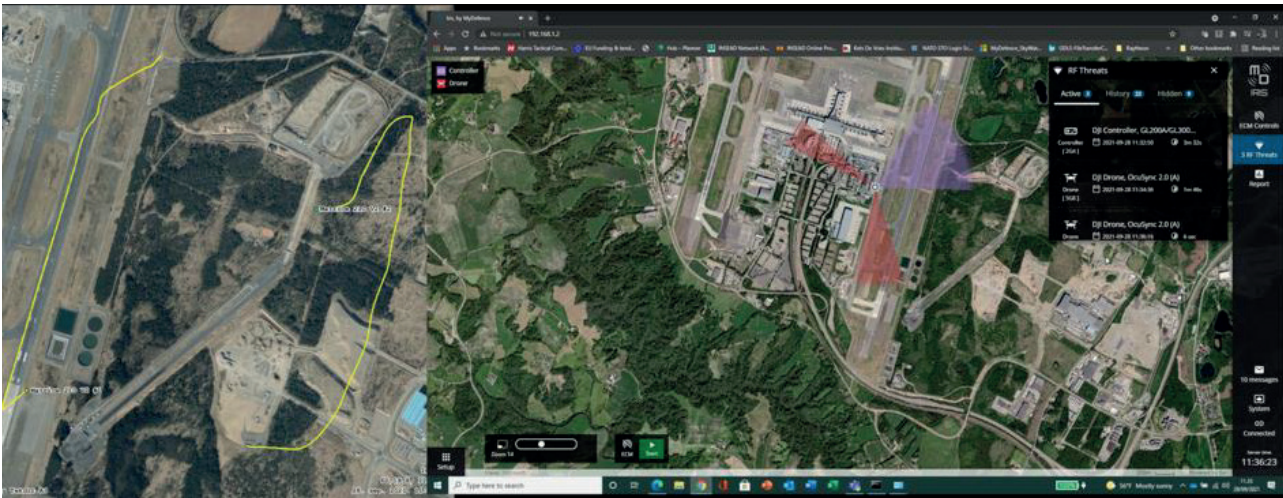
Iris, by MyDefence
Not secure | 192.168.1.2
Apps Bookmarks Harris Tactical Com... EU Funding & tend... Fob - Planner INSEAD Network (A... INSEAD Online Pro... Kets De Vries Instit... NATO STO Login Sc... MyDefence_SkyWat... GDLS FileTransferC... Raytheon Other bookmarks Reading list

Controller
Drone

RF Threats
Active 3 History 20 Hidden 0

DJI Controller, GL200A/GL300...
Controller [2G4]
2021-09-28 11:32:50 3m 32s

DJI Drone, OcuSync 2.0 (A)
Drone [5G8]
2021-09-28 11:34:38 1m 48s

DJI Drone, OcuSync 2.0 (A)
Drone
2021-09-28 11:36:15 8 sec

IRIS
ECM Controls
3 RF Threats
Report

10 messages
System
Connected
Server time
11:36:23

Setup
Zoom 14
ECM Start

Type here to search
56°F Mostly sunny
11:36
28/09/2021